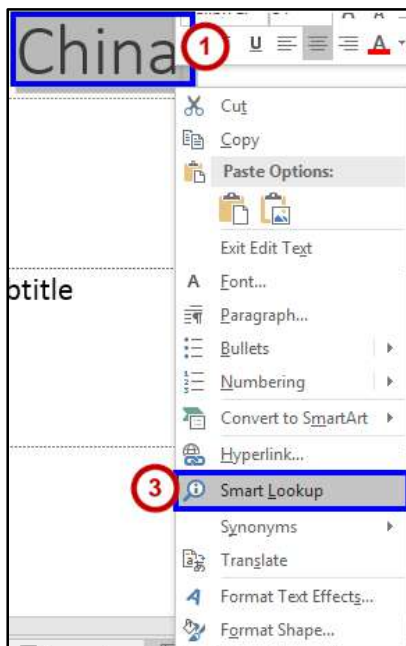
China

1

U

A

Cut

Copy

Paste Options:

Exit Edit Text

btitle

Font...

Paragraph...

Bullets

Numbering

Convert to SmartArt

Hyperlink...

3

Smart Lookup

Synonyms

Translate

Format Text Effects...

Format Shape...